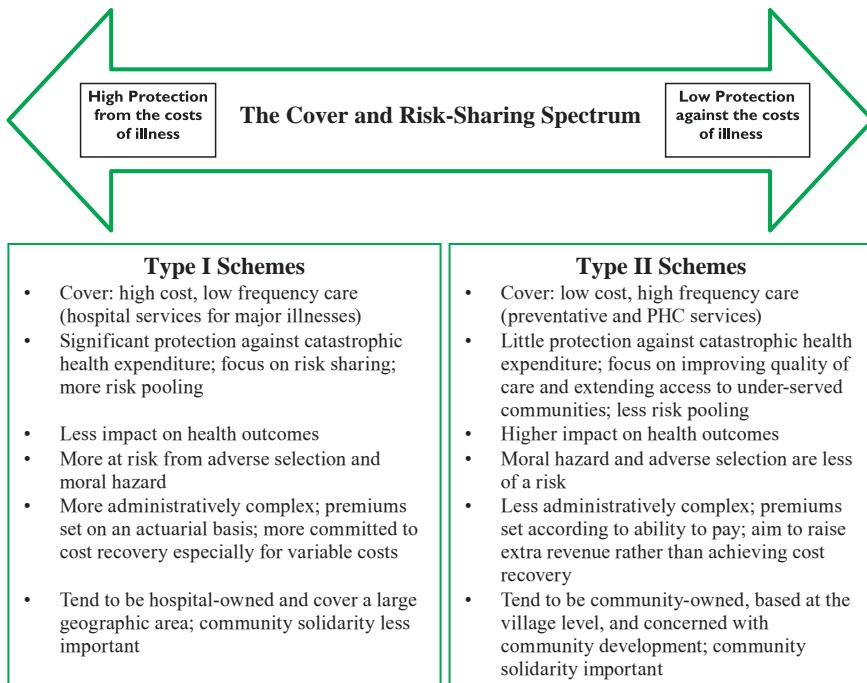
High Protection from the costs of illness

The Cover and Risk-Sharing Spectrum

Low Protection against the costs of illness

Type I Schemes

- Cover: high cost, low frequency care (hospital services for major illnesses)
- Significant protection against catastrophic health expenditure; focus on risk sharing; more risk pooling
- Less impact on health outcomes
- More at risk from adverse selection and moral hazard
- More administratively complex; premiums set on an actuarial basis; more committed to cost recovery especially for variable costs
- Tend to be hospital-owned and cover a large geographic area; community solidarity less important

Type II Schemes

- Cover: low cost, high frequency care (preventative and PHC services)
- Little protection against catastrophic health expenditure; focus on improving quality of care and extending access to under-served communities; less risk pooling
- Higher impact on health outcomes
- Moral hazard and adverse selection are less of a risk
- Less administratively complex; premiums set according to ability to pay; aim to raise extra revenue rather than achieving cost recovery
- Tend to be community-owned, based at the village level, and concerned with community development; community solidarity important